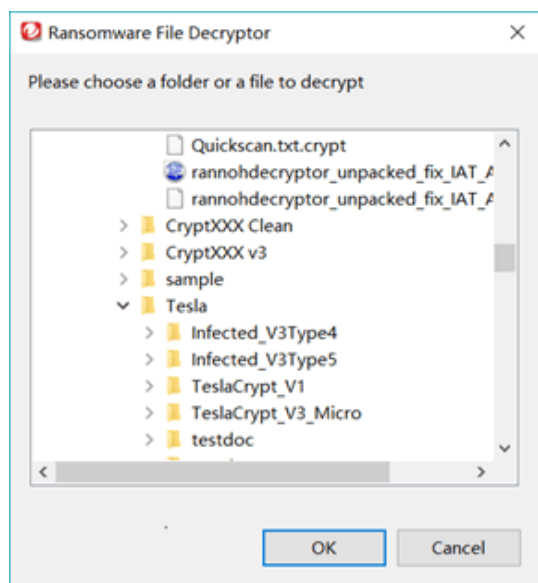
Ransomware File Decryptor

Please choose a folder or a file to decrypt

Quickscan.txt.crypt
rannohdecryptor_unpacked_fix_IAT_A
rannohdecryptor_unpacked_fix_IAT_A
CryptXXX Clean
CryptXXX v3
sample
Tesla
Infected_V3Type4
Infected_V3Type5
TeslaCrypt_V1
TeslaCrypt_V3_Micro
testdoc

OK
Cancel